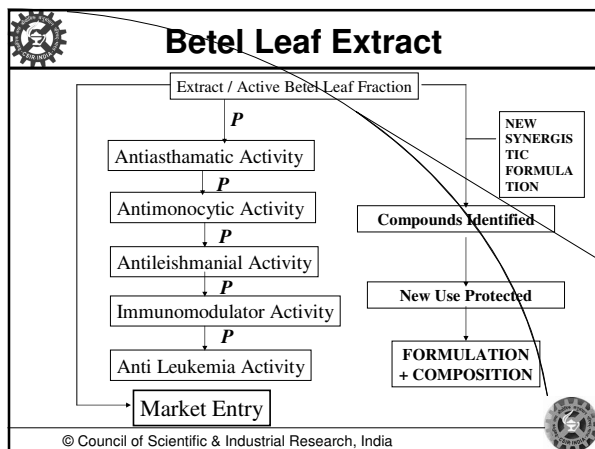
Betel Leaf Extract

Extract / Active Betel Leaf Fraction

P

Antiasthamatic Activity

P

Antimonocytic Activity

P

Antileishmanial Activity

P

Immunomodulator Activity

P

Anti Leukemia Activity

Market Entry

NEW SYNERGISTIC FORMULATION

Compounds Identified

New Use Protected

FORMULATION + COMPOSITION

© Council of Scientific & Industrial Research, India